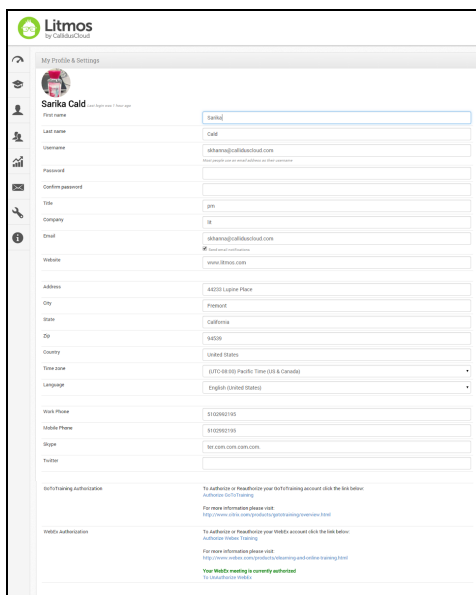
Litmos
by CallidusCloud

My Profile & Settings

Sarika Cald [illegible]

First name
Sarika

Last name
Cald

Username
skhanna@calliduscloud.com
Most people use an email address as their username

Password

Confirm password

Title
pm

Company
lit

Email
skhanna@calliduscloud.com
Send email notifications

Website
www.litmos.com

Address
44230 Lupine Place

City
Fremont

State
California

Zip
94539

Country
United States

Time zone
(UTC-08:00) Pacific Time (US & Canada)

Language
English (United States)

Work Phone
5102882195

Mobile Phone
5102882195

Skype
lol.com.com.com.com.

Twitter

GoToTraining Authorization
To Authorize or Reauthorize your GoToTraining account click the link below:
Authorize GoToTraining
For more information please visit:
http://www.citrix.com/products/gototraining/overview.html

WebEx Authorization
To Authorize or Reauthorize your WebEx account click the link below:
Authorize Webex Training
For more information please visit:
http://www.webex.com/products/elearning-and-online-training.html
Your WebEx meeting is currently authorized
To Unauthorize WebEx